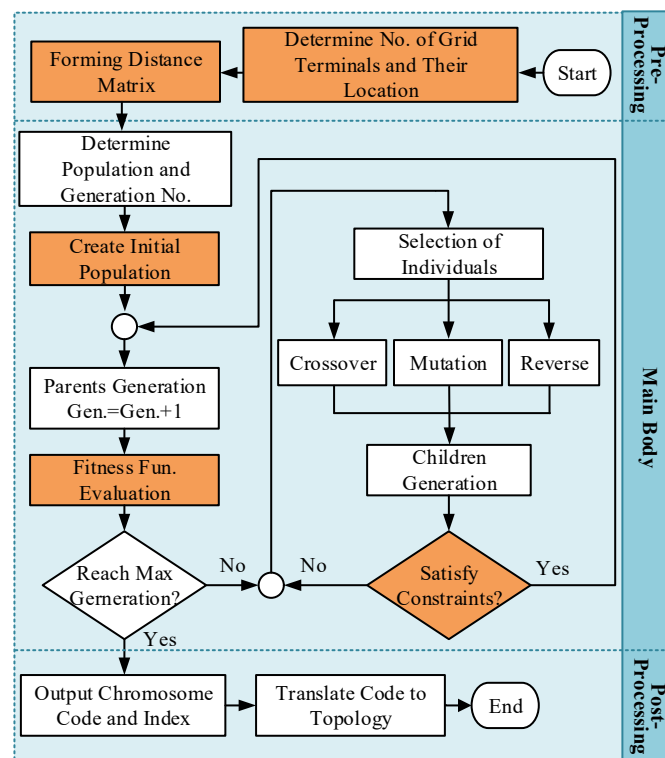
Pre-Processing

Start

Determine No. of Grid Terminals and Their Location

Forming Distance Matrix

Main Body

Determine Population and Generation No.

Create Initial Population

Parents Generation Gen.=Gen.+1

Fitness Fun. Evaluation

Reach Max Gerneration?

No

Yes

Selection of Individuals

Crossover

Mutation

Reverse

Children Generation

Satisfy Constraints?

No

Yes

Post-Processing

Output Chromosome Code and Index

Translate Code to Topology

End